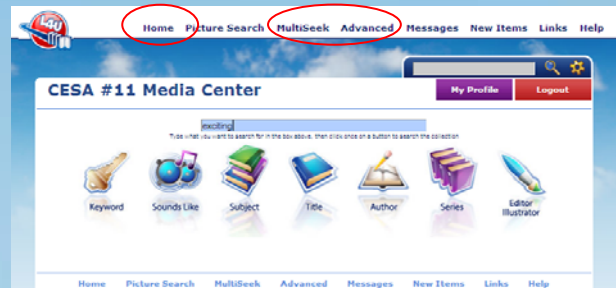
L4U

Home Picture Search MultiSeek Advanced Messages New Items Links Help

CESA #11 Media Center

My Profile Logout

exciting

Type what you want to search for in the box above, then click once on a button to search the collection

Keyword Sounds Like Subject Title Author Series Editor Illustrator

Home Picture Search MultiSeek Advanced Messages New Items Links Help